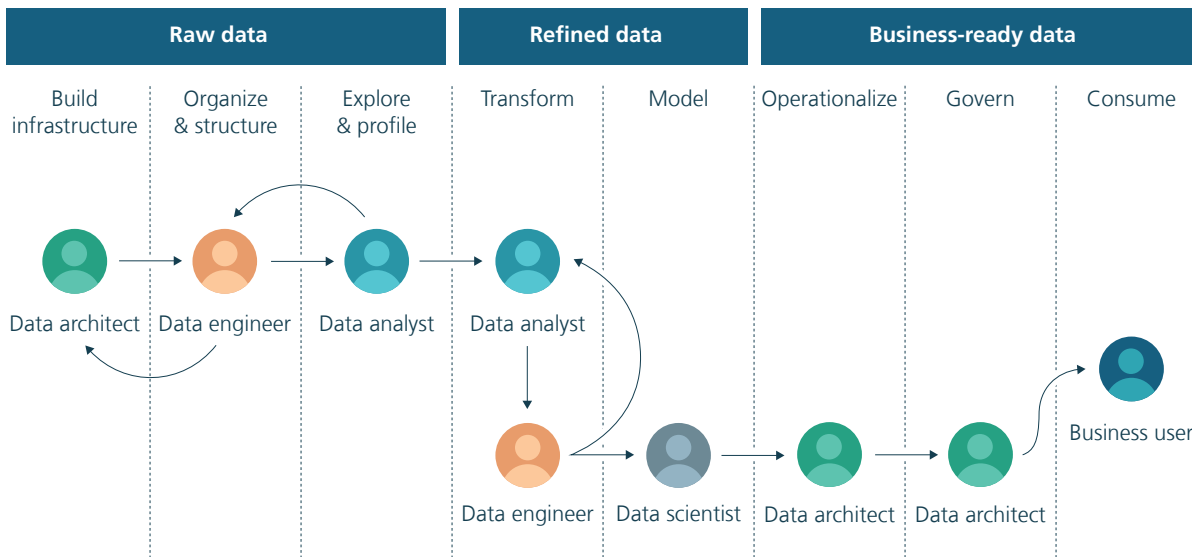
Raw data

Refined data

Business-ready data

Build infrastructure

Organize & structure

Explore & profile

Transform

Model

Operationalize

Govern

Consume

Data architect

Data engineer

Data analyst

Data analyst

Data engineer

Data scientist

Data architect

Data architect

Business user